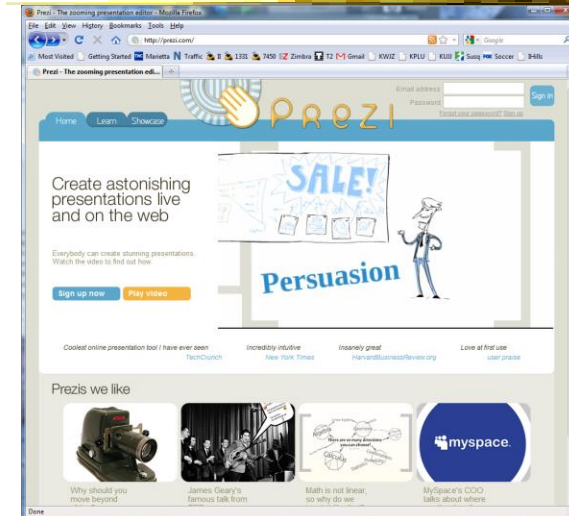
Prezi - The zooming presentation editor - Mozilla Firefox

File Edit View History Bookmarks Tools Help

http://prezi.com/

Google

Most Visited Getting Started Marietta Traffic 8 1331 7450 Zimbra T2 Gmail KWJZ KPLU KUW Susq Soccer 3Hills

Prezi - The zooming presentation edi...

Email address
Password
Sign in
Forgot your password? Sign up

Prezi

Home Learn Showcase

Create astonishing presentations live and on the web

Everybody can create stunning presentations. Watch the video to find out how.

Sign up now
Play video

SALE!

Persuasion

Coolest online presentation tool I have ever seen
TechCrunch

Incredibly intuitive
New York Times

Insanely great
HarvardBusinessReview.org

Love at first use
user praise

Prezis we like

myspace.

Why should you move beyond

James Geary's famous talk from

Math is not linear, so why do we

MySpace's COO talks about where

Done